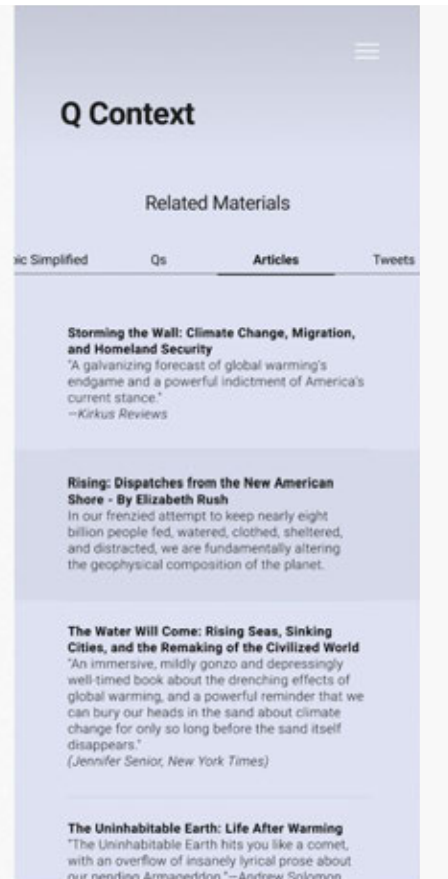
Q Context

Related Materials

ic Simplified

Qs

Articles

Tweets

Storming the Wall: Climate Change, Migration, and Homeland Security
"A galvanizing forecast of global warming's endgame and a powerful indictment of America's current stance."
—Kirkus Reviews

Rising: Dispatches from the New American Shore - By Elizabeth Rush
In our frenzied attempt to keep nearly eight billion people fed, watered, clothed, sheltered, and distracted, we are fundamentally altering the geophysical composition of the planet.

The Water Will Come: Rising Seas, Sinking Cities, and the Remaking of the Civilized World
"An immersive, mildly gonzo and depressingly well-timed book about the drenching effects of global warming, and a powerful reminder that we can bury our heads in the sand about climate change for only so long before the sand itself disappears."
(Jennifer Senior, New York Times)

The Uninhabitable Earth: Life After Warming
"The Uninhabitable Earth hits you like a comet, with an overflow of insanely lyrical prose about our pending Armageddon."—Andrew Solomon